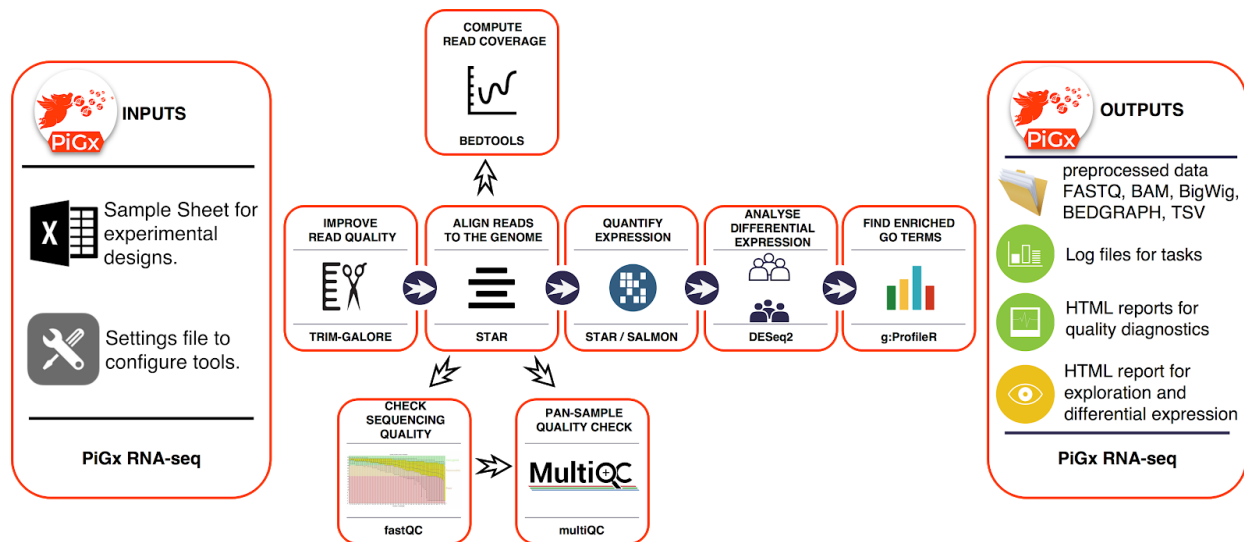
PiGx INPUTS

Sample Sheet for experimental designs.

Settings file to configure tools.

PiGx RNA-seq

COMPUTE READ COVERAGE

BEDTOOLS

IMPROVE READ QUALITY

TRIM-GALORE

ALIGN READS TO THE GENOME

STAR

QUANTIFY EXPRESSION

STAR / SALMON

ANALYSE DIFFERENTIAL EXPRESSION

DESeq2

FIND ENRICHED GO TERMS

g:ProfileR

CHECK SEQUENCING QUALITY

fastQC

PAN-SAMPLE QUALITY CHECK

MultiQC

multiQC

PiGx OUTPUTS

preprocessed data FASTQ, BAM, BigWig, BEDGRAPH, TSV

Log files for tasks

HTML reports for quality diagnostics

HTML report for exploration and differential expression

PiGx RNA-seq